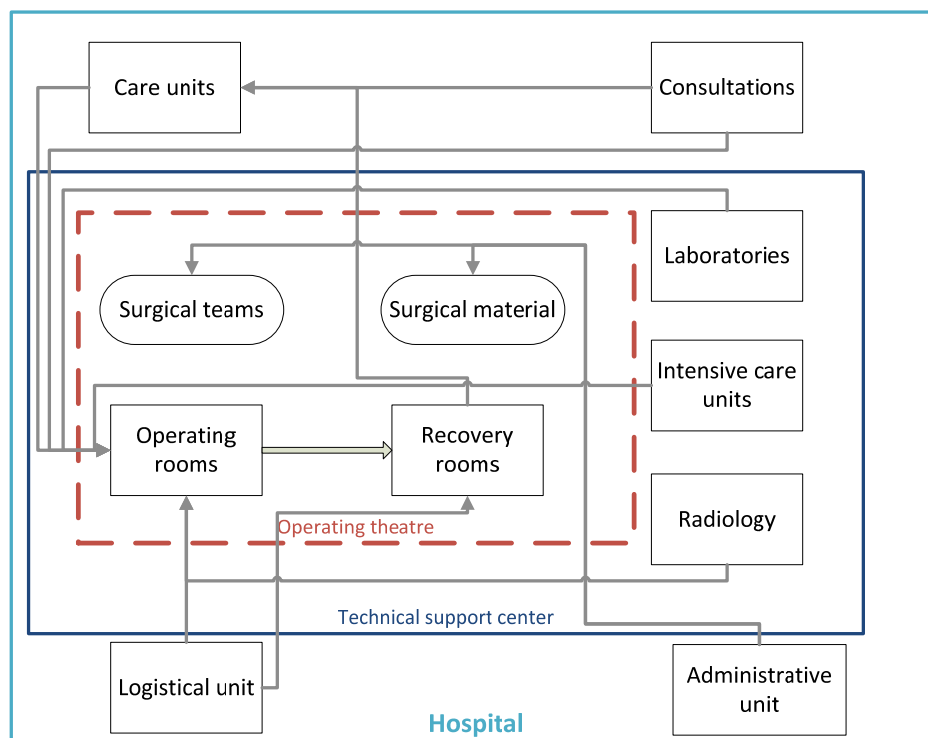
Care units

Consultations

Laboratories

Surgical teams

Surgical material

Intensive care units

Operating rooms

Recovery rooms

Operating theatre

Radiology

Technical support center

Logistical unit

Administrative unit

Hospital